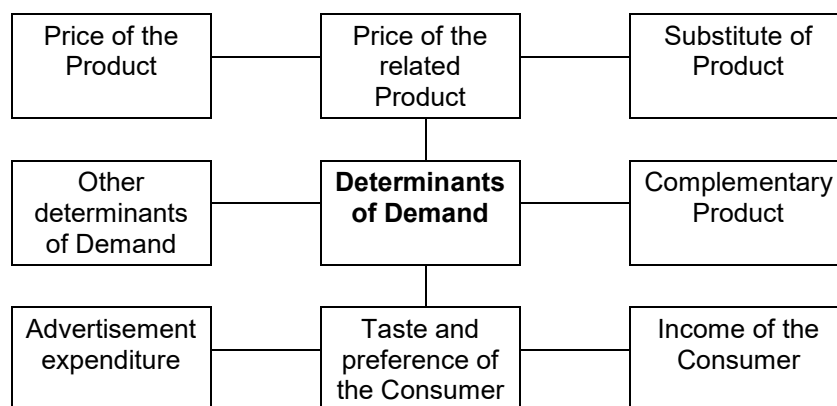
Price of the Product

Price of the related Product

Substitute of Product

Other determinants of Demand

**Determinants of Demand**

Complementary Product

Advertisement expenditure

Taste and preference of the Consumer

Income of the Consumer